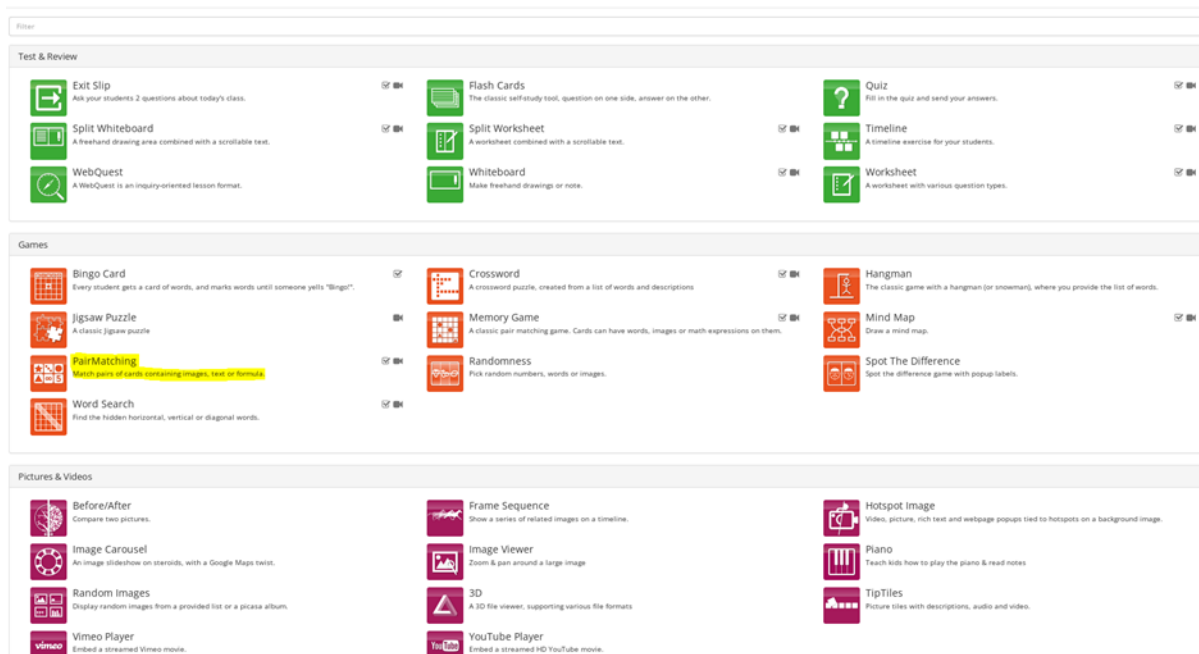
Filter

Test & Review

Exit Slip
Ask your students 2 questions about today's class.

Flash Cards
The classic self-study tool, question on one side, answer on the other.

Quiz
Fill in the quiz and send your answers.

Split Whiteboard
A freehand drawing area combined with a scrollable text.

Split Worksheet
A worksheet combined with a scrollable text.

Timeline
A timeline exercise for your students.

WebQuest
A WebQuest is an inquiry-oriented lesson format.

Whiteboard
Make freehand drawings or note.

Worksheet
A worksheet with various question types.

Games

Bingo Card
Every student gets a card of words, and marks words until someone yells "Bingo!".

Crossword
A crossword puzzle, created from a list of words and descriptions

Hangman
The classic game with a hangman (or snowman), where you provide the list of words.

Jigsaw Puzzle
A classic Jigsaw puzzle

Memory Game
A classic pair matching game. Cards can have words, images or math expressions on them.

Mind Map
Draw a mind map.

PairMatching
Match pairs of cards containing images, text or formula.

Randomness
Pick random numbers, words or images.

Spot The Difference
Spot the difference game with popup labels.

Word Search
Find the hidden horizontal, vertical or diagonal words.

Pictures & Videos

Before/After
Compare two pictures.

Frame Sequence
Show a series of related images on a timeline.

Hotspot Image
Video, picture, rich text and webpage popups tied to hotspots on a background image.

Image Carousel
An image slideshow on steroids, with a Google Maps twist.

Image Viewer
Zoom & pan around a large image

Piano
Teach kids how to play the piano & read notes

Random Images
Display random images from a provided list or a picasa album.

3D
A 3D file viewer, supporting various file formats

TipTiles
Picture tiles with descriptions, audio and video.

Vimeo Player
Embed a streamed Vimeo movie.

YouTube Player
Embed a streamed HD YouTube movie.